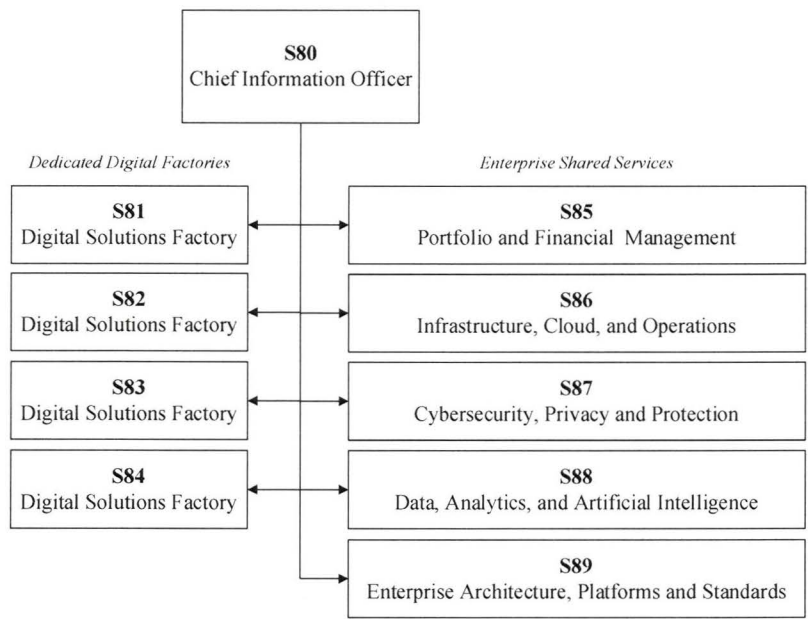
S80
Chief Information Officer

Dedicated Digital Factories

S81
Digital Solutions Factory

S82
Digital Solutions Factory

S83
Digital Solutions Factory

S84
Digital Solutions Factory

Enterprise Shared Services

S85
Portfolio and Financial Management

S86
Infrastructure, Cloud, and Operations

S87
Cybersecurity, Privacy and Protection

S88
Data, Analytics, and Artificial Intelligence

S89
Enterprise Architecture, Platforms and Standards